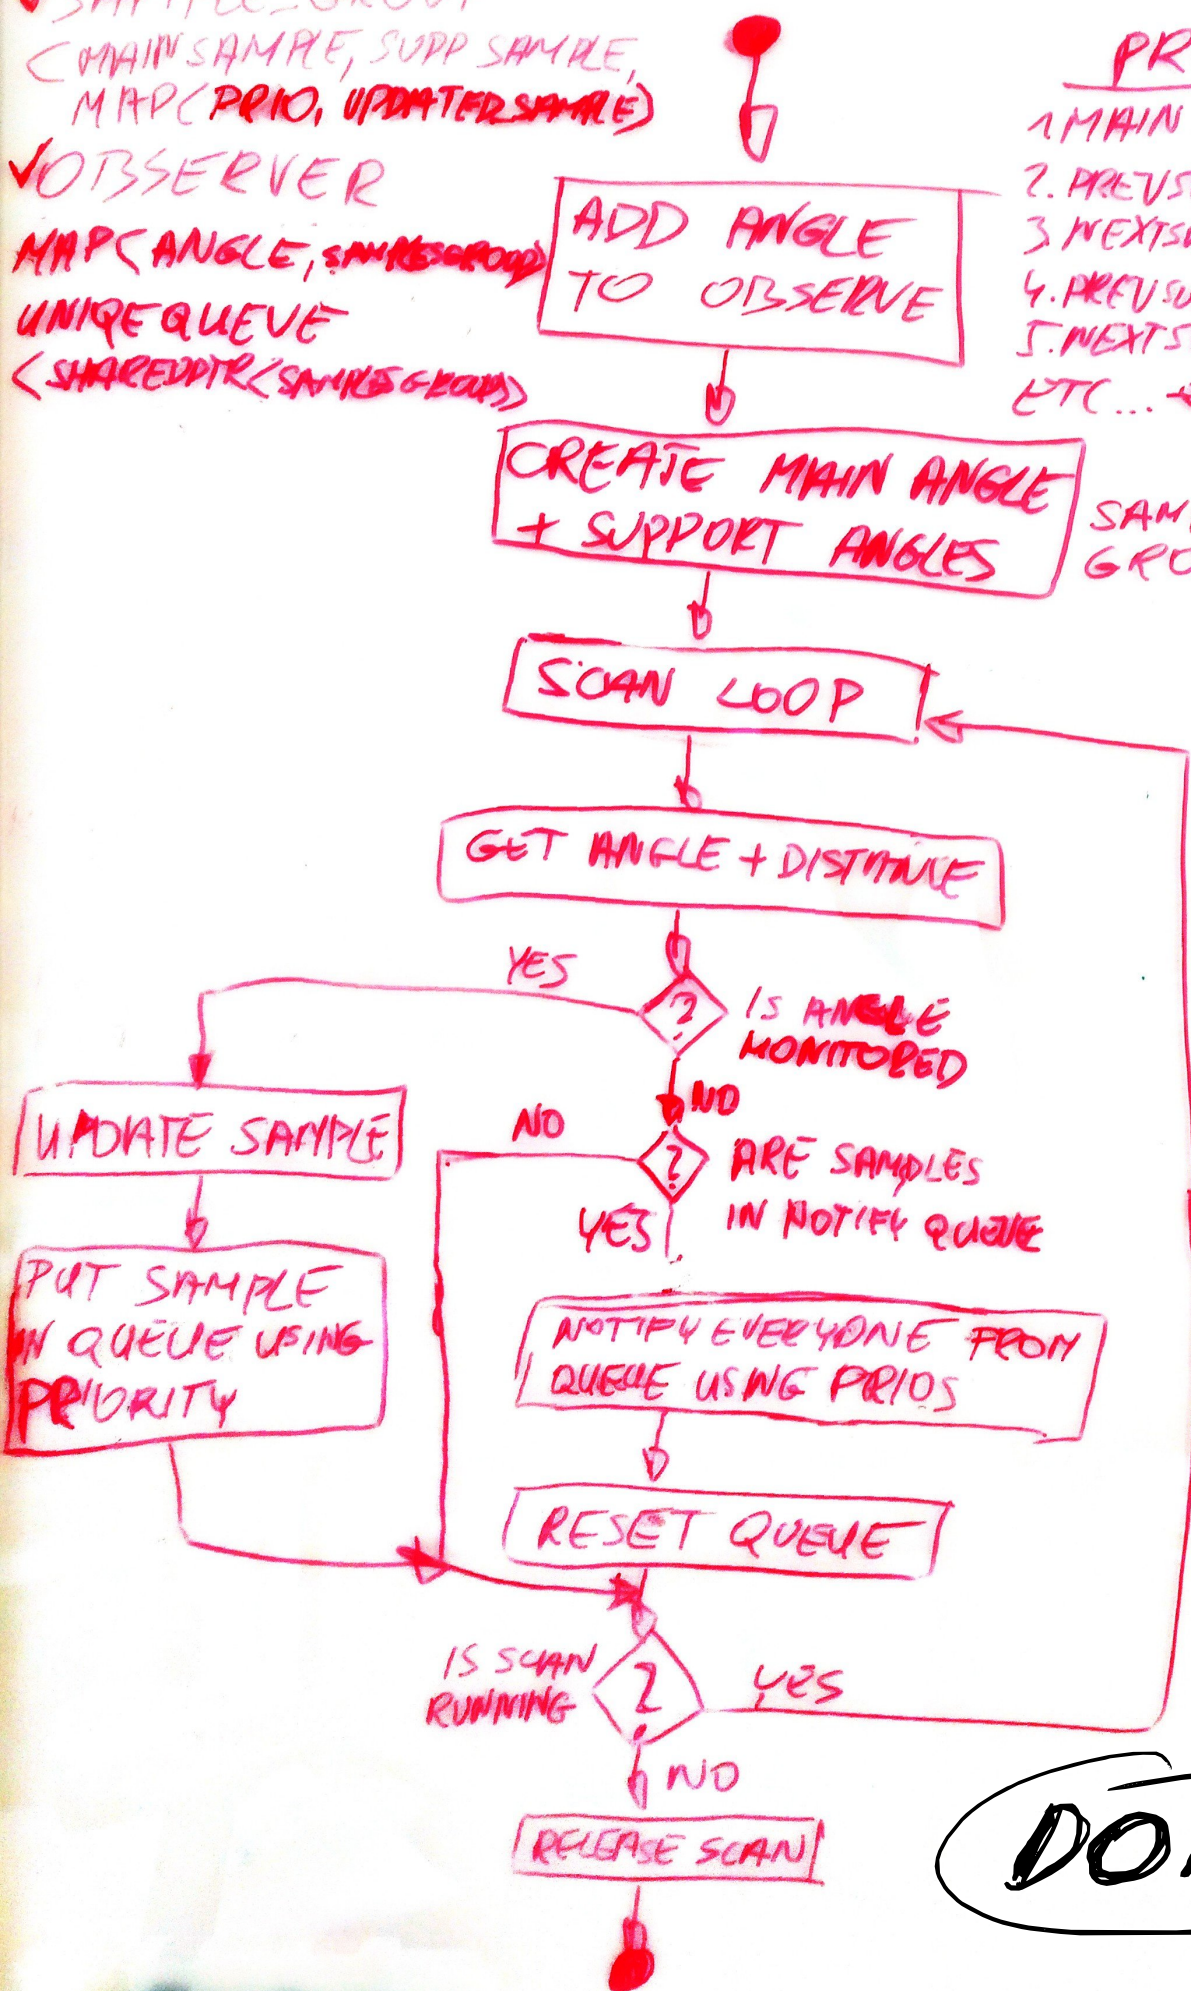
✓SAMPLEGROUP
<MAINSAMPLE, SUPP SAMPLE, MAP<PRIO, UPDATERSAMPLE>
✓OBSSERVER
MAP<ANGLE, SAMPLEGROUP>
UNIQEQUEUE
<SHAREDPTR<SAMPLEGROUP>

PR
1.MAIN
2.PREVS
3.NEXTS
4.PREVS
5.NEXTS
ETC...

ADD ANGLE TO OBSERVE

CREATE MAIN ANGLE + SUPPORT ANGLES

SAM GRO

SCAN LOOP

GET ANGLE + DISTANCE

YES

IS ANGLE MONITORED

NO

UPDATE SAMPLE

NO

ARE SAMPLES IN NOTIFY QUEUE

YES

PUT SAMPLE IN QUEUE USING PRIORITY

NOTIFY EVERYONE FROM QUEUE USING PRIOS

RESET QUEUE

IS SCAN RUNNING

YES

NO

RELEASE SCAN

DO